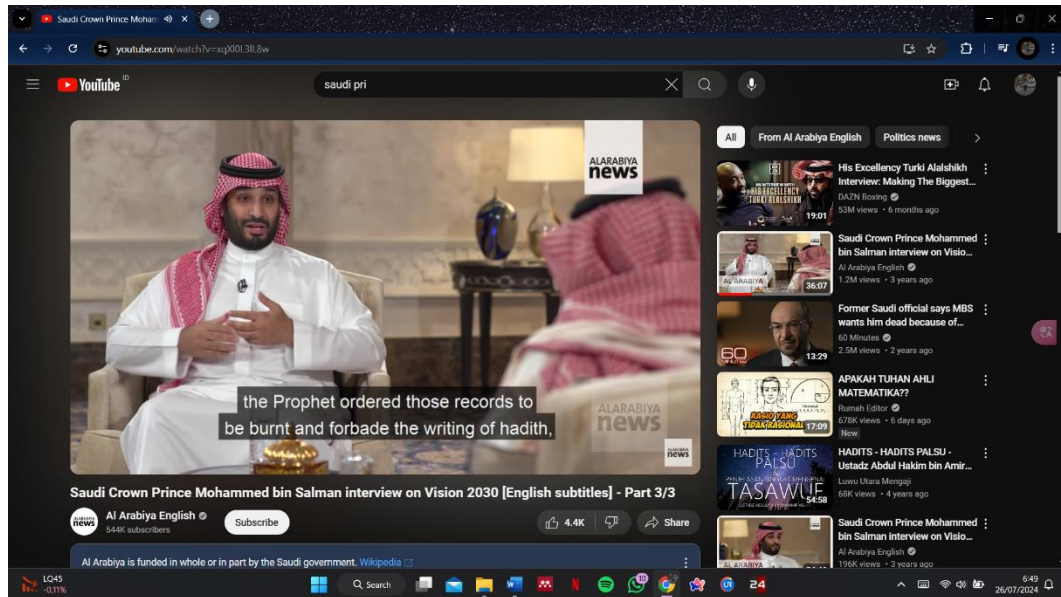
Saudi Crown Prince Moham
youtube.com/watch?v=xqX0L3lL8w
YouTube ID
saudi pri
ALARABIYA news
the Prophet ordered those records to be burnt and forbade the writing of hadith,
ALARABIYA news
ALARABIYA news
Saudi Crown Prince Mohammed bin Salman interview on Vision 2030 [English subtitles] - Part 3/3
ALARABIYA news
Al Arabiya English
544K subscribers
Subscribe
4.4K
Share
Al Arabiya is funded in whole or in part by the Saudi government. Wikipedia
All
From Al Arabiya English
Politics news
HIS EXCELLENCY TURKI ALALSHIKH
19:01
His Excellency Turki Alalshikh Interview: Making The Biggest...
DAZN Boxing
53M views • 6 months ago
36:07
Saudi Crown Prince Mohammed bin Salman interview on Visio...
Al Arabiya English
1.2M views • 3 years ago
60 MINUTES
13:29
Former Saudi official says MBS wants him dead because of...
60 Minutes
2.5M views • 2 years ago
RASIO YANG TIDAK RASIONAL
17:09
APAKAH TUHAN AHLI MATEMATIKA??
Rumah Editor
678K views • 6 days ago
New
HADITS - HADITS PALSU
TASAWUF
54:58
HADITS - HADITS PALSU - Ustadz Abdul Hakim bin Amir...
Luwu Utara Mengaji
68K views • 4 years ago
Saudi Crown Prince Mohammed bin Salman interview on Visio...
Al Arabiya English
196K views • 3 years ago
LQ45
-0,11%
Search
24
6:49
26/07/2024